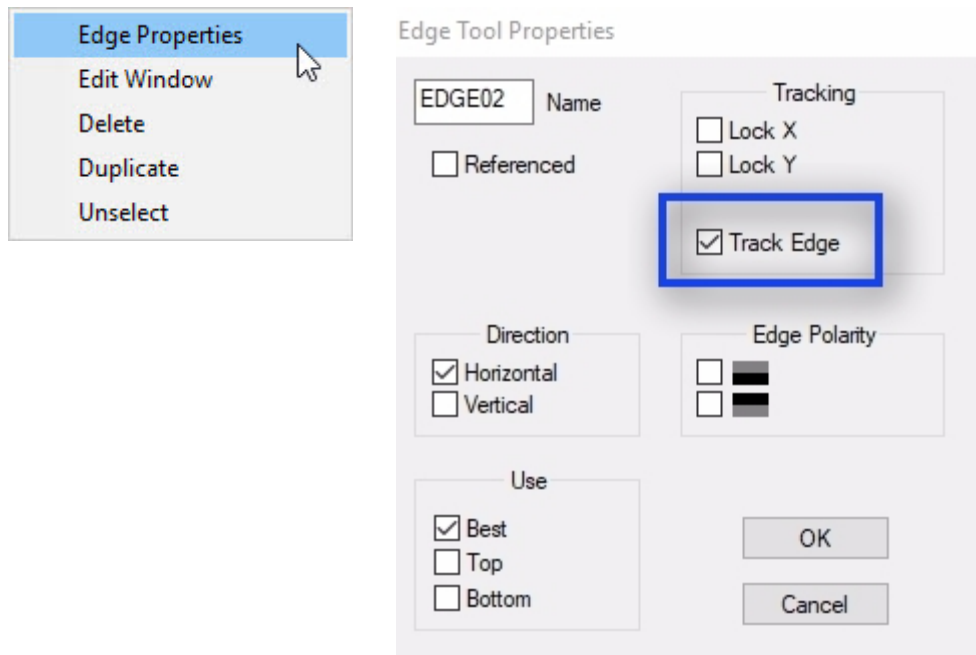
Edge Properties
Edit Window
Delete
Duplicate
Unselect

Edge Tool Properties

EDGE02 Name

Referenced

Tracking
Lock X
Lock Y
Track Edge

Direction
Horizontal
Vertical

Edge Polarity

Use
Best
Top
Bottom

OK

Cancel